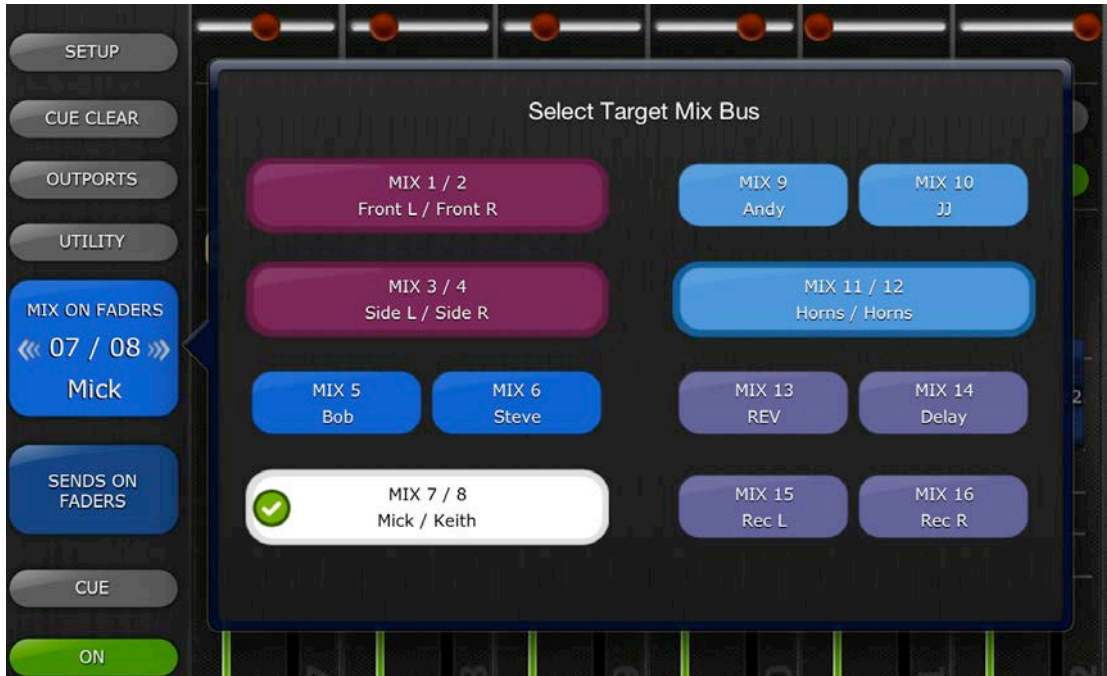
SETUP

CUE CLEAR

OUTPORTS

UTILITY

MIX ON FADERS
« 07 / 08 »
Mick

SENDS ON FADERS

CUE

ON

Select Target Mix Bus

MIX 1 / 2
Front L / Front R

MIX 9
Andy

MIX 10
JJ

MIX 3 / 4
Side L / Side R

MIX 11 / 12
Horns / Horns

MIX 5
Bob

MIX 6
Steve

MIX 13
REV

MIX 14
Delay

MIX 7 / 8
Mick / Keith

MIX 15
Rec L

MIX 16
Rec R